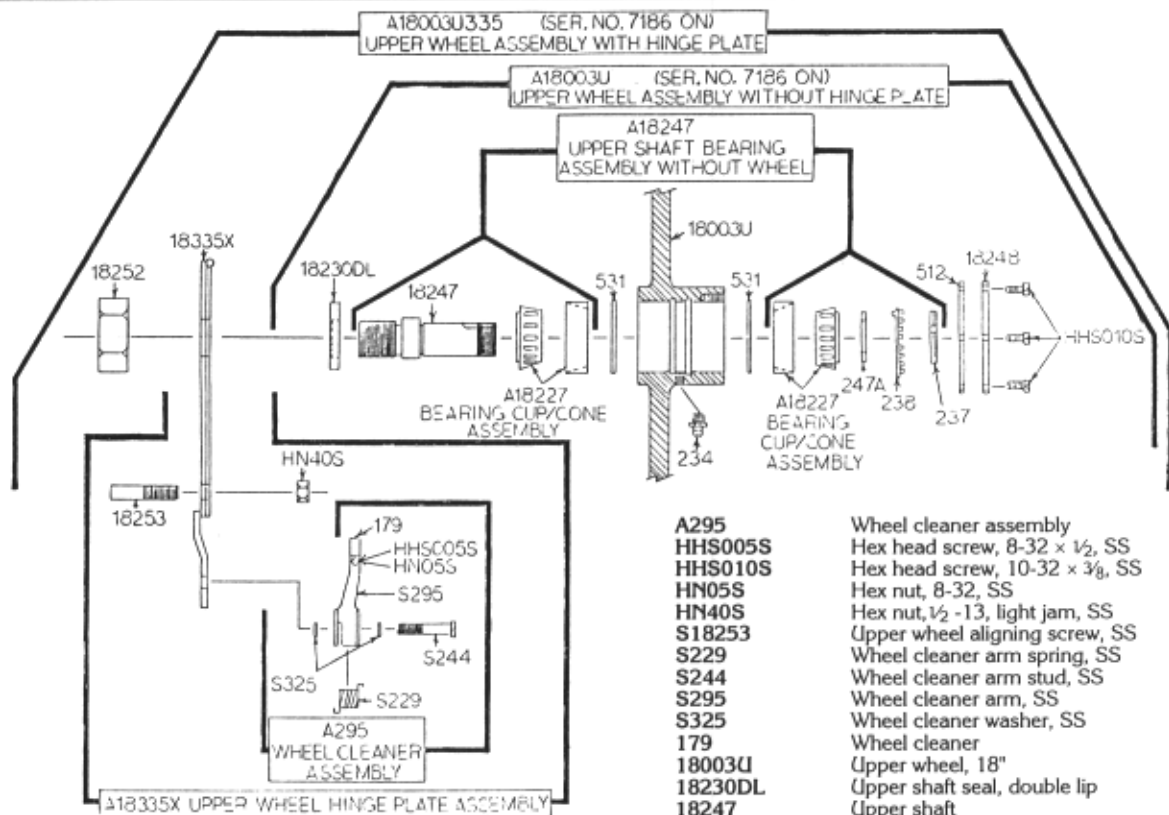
A18003U335 (SER. NO. 7186 ON)
UPPER WHEEL ASSEMBLY WITH HINGE PLATE

A18003U (SER. NO. 7186 ON)
UPPER WHEEL ASSEMBLY WITHOUT HINGE PLATE

A18247
UPPER SHAFT BEARING ASSEMBLY WITHOUT WHEEL

18335X
18252
18230DL
18247
531
18003U
531
512
18248
HHS010S
A18227
BEARING CUP/CONE ASSEMBLY
234
A18227
BEARING CUP/CONE ASSEMBLY
247A
238
237
HN40S
18253
179
HHS005S
HN05S
S295
S244
S325
S229
A295
WHEEL CLEANER ASSEMBLY
A18335X UPPER WHEEL HINGE PLATE ASSEMBLY

| | |
|---|---|
| A295 | Wheel cleaner assembly |
| HHS005S | Hex head screw, 8-32 × $\frac{1}{2}$, SS |
| HHS010S | Hex head screw, 10-32 × $\frac{3}{8}$, SS |
| HN05S | Hex nut, 8-32, SS |
| HN40S | Hex nut, $\frac{1}{2}$ -13, light jam, SS |
| S18253 | Upper wheel aligning screw, SS |
| S229 | Wheel cleaner arm spring, SS |
| S244 | Wheel cleaner arm stud, SS |
| S295 | Wheel cleaner arm, SS |
| S325 | Wheel cleaner washer, SS |
| 179 | Wheel cleaner |
| 18003U | Upper wheel, 18" |
| 18230DL | Upper shaft seal, double lip |
| 18247 | Upper shaft |